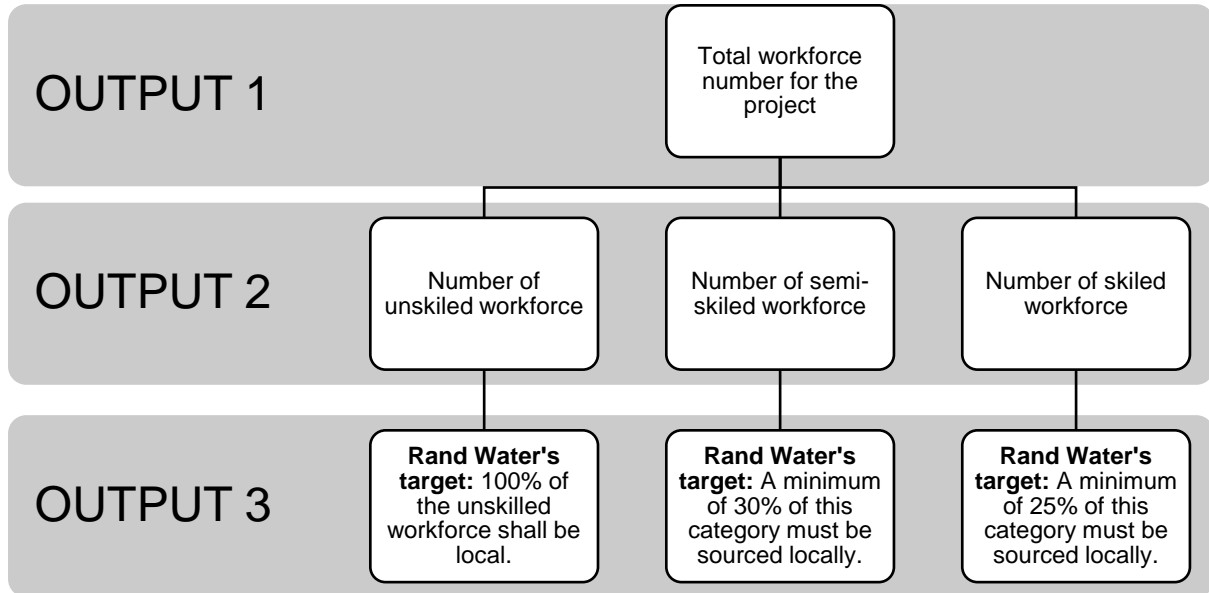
OUTPUT 1

Total workforce number for the project

OUTPUT 2

Number of unskiled workforce

Number of semi-skiled workforce

Number of skiled workforce

OUTPUT 3

**Rand Water's target:** 100% of the unskilled workforce shall be local.

**Rand Water's target:** A minimum of 30% of this category must be sourced locally.

**Rand Water's target:** A minimum of 25% of this category must be sourced locally.